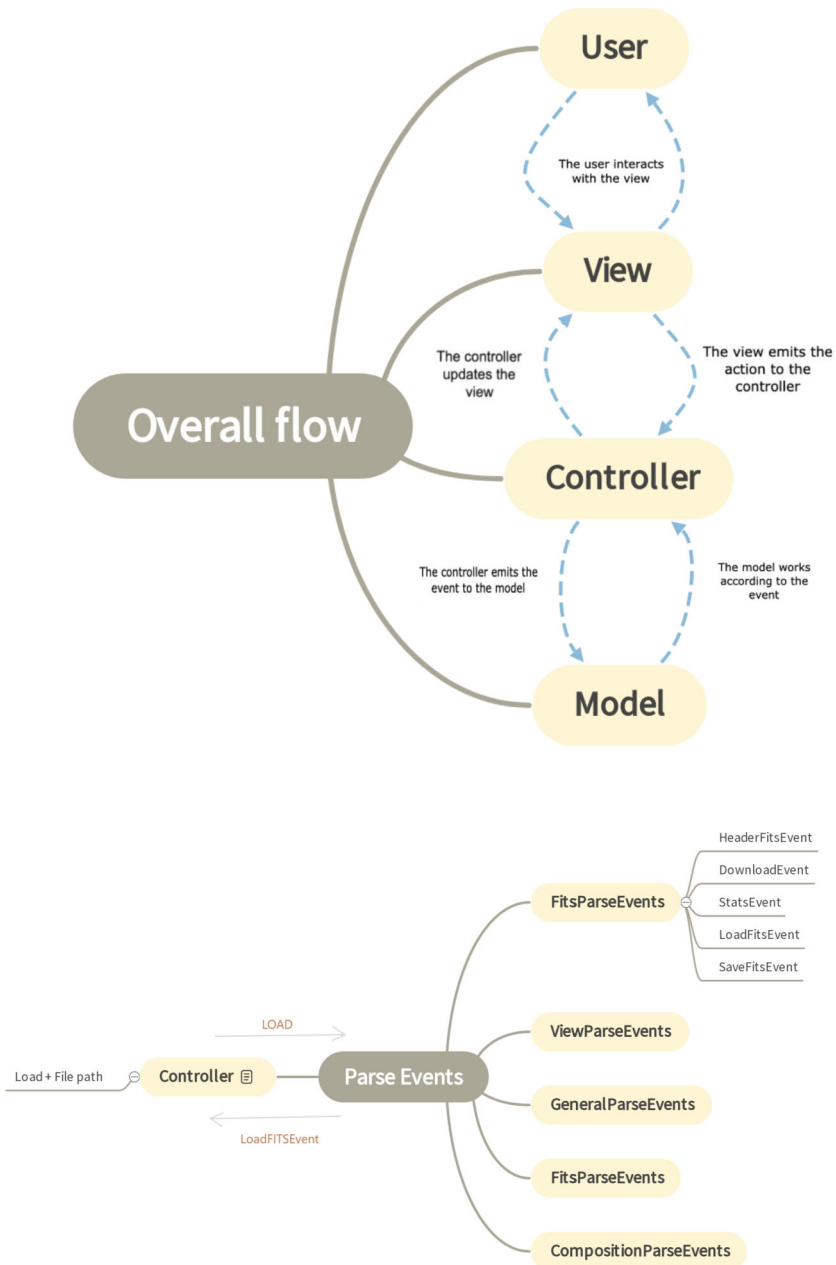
User

The user interacts with the view

View

The controller updates the view

The view emits the action to the controller

Overall flow

Controller

The controller emits the event to the model

The model works according to the event

Model

HeaderFitsEvent

DownloadEvent

FitsParseEvents

StatsEvent

LoadFitsEvent

SaveFitsEvent

LOAD

ViewParseEvents

Load + File path

Controller

Parse Events

LoadFITSEvent

GeneralParseEvents

FitsParseEvents

CompositionParseEvents